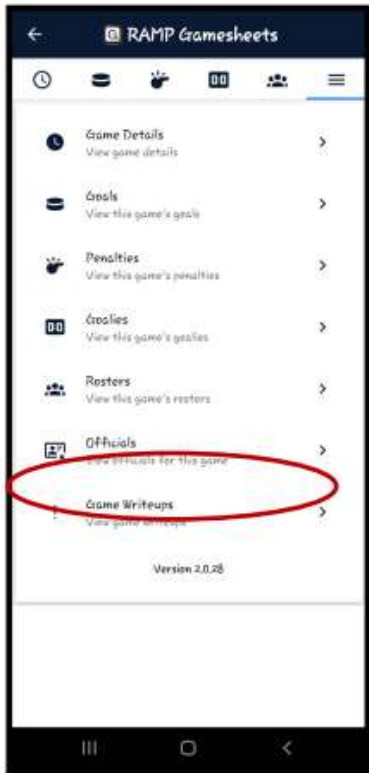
RAMP Gamesheets

Game Details
View game details

Goals
View this game's goals

Penalties
View this game's penalties

Goalies
View this game's goalies

Rosters
View this game's rosters

Officials
View officials for this game

Game Writeups
View game writeups

Version 2.0.28